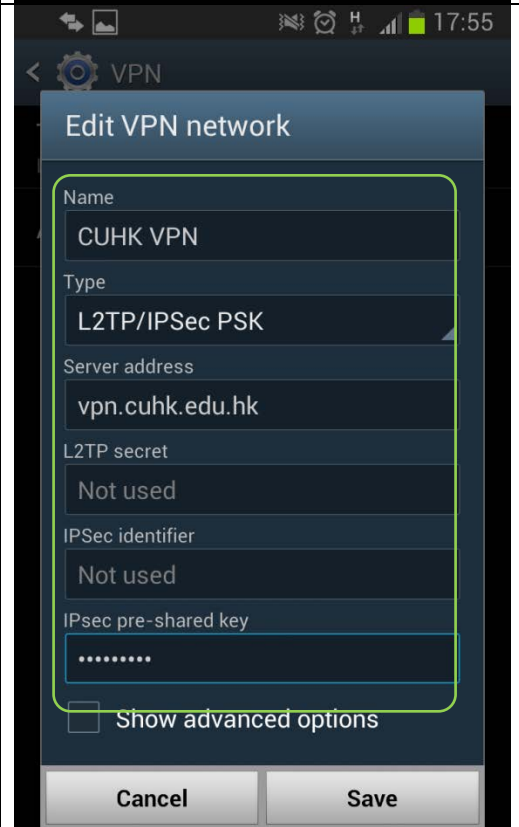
H 17:55

VPN

Edit VPN network

Name
CUHK VPN

Type
L2TP/IPSec PSK

Server address
vpn.cuhk.edu.hk

L2TP secret
Not used

IPSec identifier
Not used

IPsec pre-shared key
•••••••••

Show advanced options

Cancel
Save